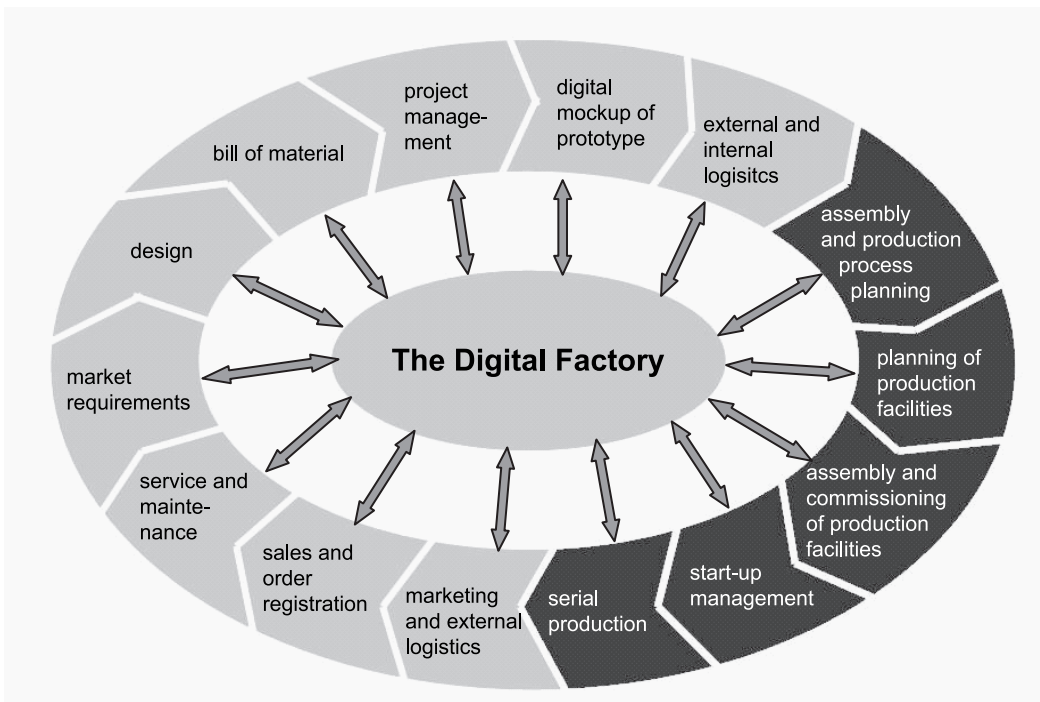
The Digital Factory

project management

digital mockup of prototype

external and internal logisitcs

assembly and production process planning

planning of production facilities

assembly and commissioning of production facilities

start-up management

serial production

marketing and external logistics

sales and order registration

service and maintenance

market requirements

design

bill of material